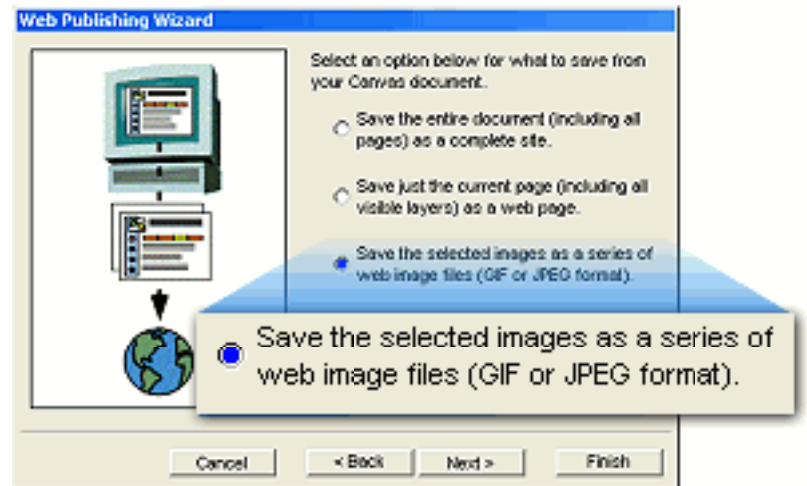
Web Publishing Wizard

Select an option below for what to save from your Canvas document.

Save the entire document (including all pages) as a complete site.

Save just the current page (including all visible layers) as a web page.

Save the selected images as a series of web image files (GIF or JPEG format).

Save the selected images as a series of web image files (GIF or JPEG format).

Cancel

< Back

Next >

Finish